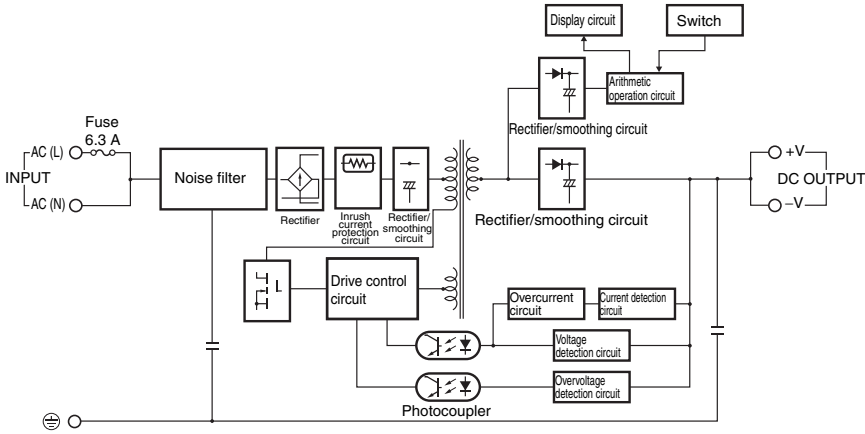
Display circuit

Switch

Arithmetic operation circuit

Rectifier/smoothing circuit

Fuse 6.3 A

AC (L)

INPUT

AC (N)

Noise filter

Rectifier

Inrush current protection circuit

Rectifier/ smoothing circuit

Rectifier/smoothing circuit

+V

DC OUTPUT

−V

L

Drive control circuit

Overcurrent circuit

Current detection circuit

Voltage detection circuit

Overvoltage detection circuit

Photocoupler